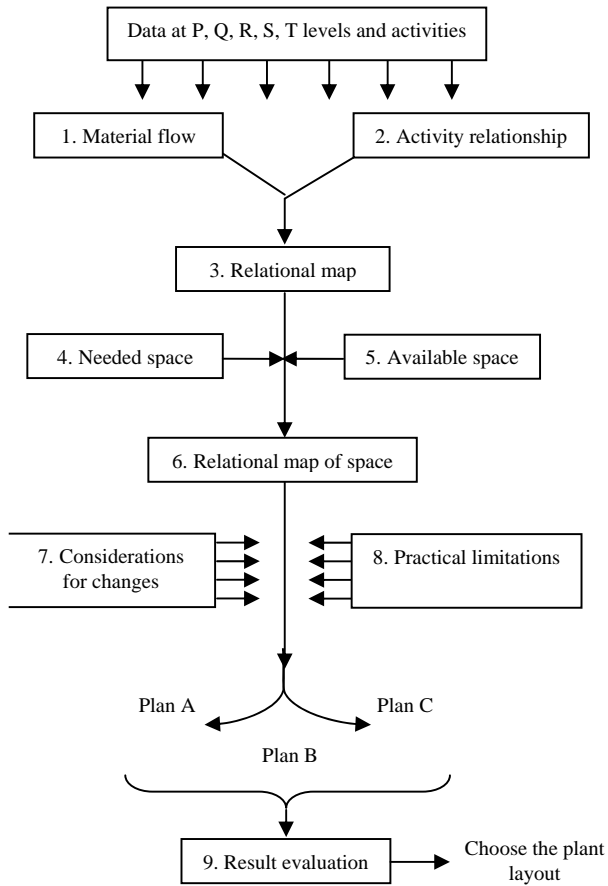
Data at P, Q, R, S, T levels and activities

1. Material flow

2. Activity relationship

3. Relational map

4. Needed space

5. Available space

6. Relational map of space

7. Considerations for changes

8. Practical limitations

Plan A

Plan C

Plan B

9. Result evaluation

Choose the plant layout